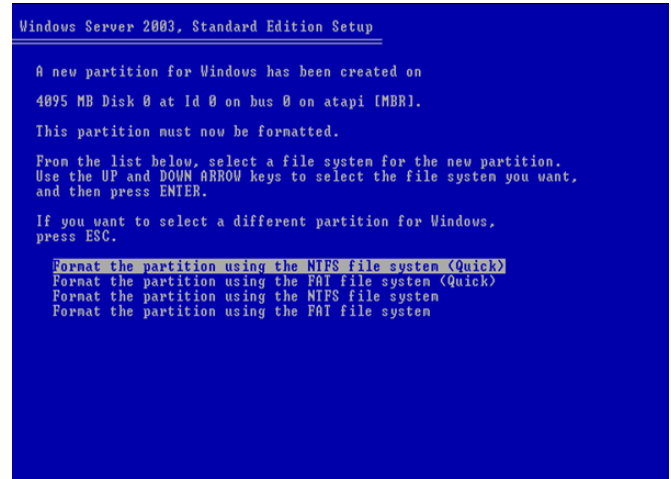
Windows Server 2003, Standard Edition Setup

A new partition for Windows has been created on

4095 MB Disk 0 at Id 0 on bus 0 on atapi [MBR].

This partition must now be formatted.

From the list below, select a file system for the new partition. Use the UP and DOWN ARROW keys to select the file system you want, and then press ENTER.

If you want to select a different partition for Windows, press ESC.

Format the partition using the NTFS file system (Quick)
Format the partition using the FAT file system (Quick)
Format the partition using the NTFS file system
Format the partition using the FAT file system